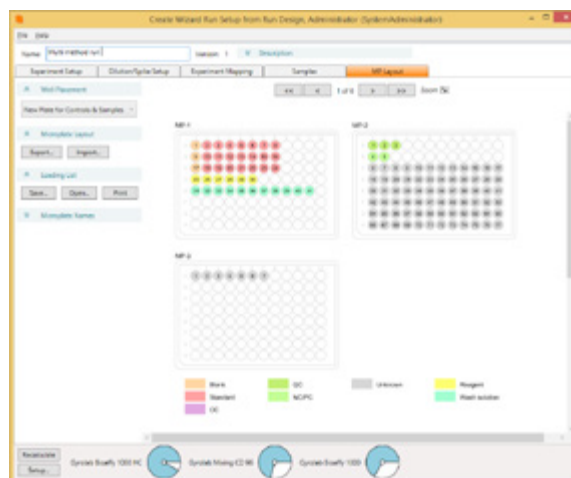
Create Wizard Run Setup from Run Design, Administrator (System\Administrator)

File Help

Name: Multi method run | Version: 1 | Description

Experiment Setup | Dilution/Spike Setup | Experiment Mapping | Samples | MP Layout

Well Placement

New Plate for Controls & Samples

Microplate Layout

Export... | Import...

Loading List

Save... | Open... | Print

Microplate Names

1 of 4 | Zoom

MP-1

MP-2

MP-3

Blank | QC | Unknown | Reagent

Standard | NC/PC | Wash solution

CC

Recalculate

Setup...

Gyrolab Bioaffy 1000 HC | Gyrolab Mixing CD 96 | Gyrolab Bioaffy 1000